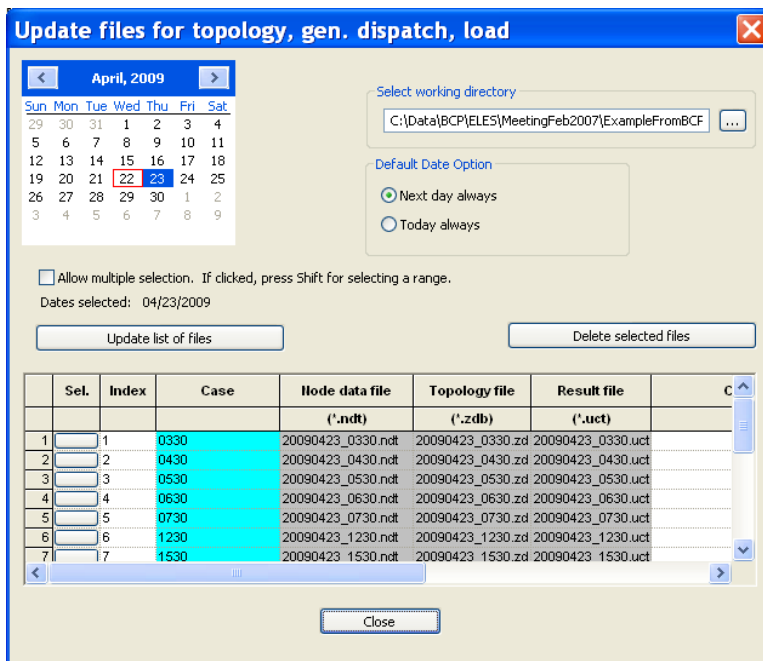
Update files for topology, gen. dispatch, load

April, 2009

| Sun | Mon | Tue | Wed | Thu | Fri | Sat |
|---|---|---|---|---|---|---|
| 29 | 30 | 31 | 1 | 2 | 3 | 4 |
| 5 | 6 | 7 | 8 | 9 | 10 | 11 |
| 12 | 13 | 14 | 15 | 16 | 17 | 18 |
| 19 | 20 | 21 | 22 | 23 | 24 | 25 |
| 26 | 27 | 28 | 29 | 30 | 1 | 2 |
| 3 | 4 | 5 | 6 | 7 | 8 | 9 |

Select working directory
C:\Data\BCP\ELES\MeetingFeb2007\ExampleFromBCF ...

Default Date Option
Next day always
Today always

Allow multiple selection. If clicked, press Shift for selecting a range.
Dates selected: 04/23/2009

Update list of files

Delete selected files

| | Sel. | Index | Case | Node data file | Topology file | Result file | C |
|---|---|---|---|---|---|---|---|
| | | | | (*.ndt) | (*.zdb) | (*.uct) | |
| 1 | | 1 | 0330 | 20090423_0330.ndt | 20090423_0330.zd | 20090423_0330.uct | |
| 2 | | 2 | 0430 | 20090423_0430.ndt | 20090423_0430.zd | 20090423_0430.uct | |
| 3 | | 3 | 0530 | 20090423_0530.ndt | 20090423_0530.zd | 20090423_0530.uct | |
| 4 | | 4 | 0630 | 20090423_0630.ndt | 20090423_0630.zd | 20090423_0630.uct | |
| 5 | | 5 | 0730 | 20090423_0730.ndt | 20090423_0730.zd | 20090423_0730.uct | |
| 6 | | 6 | 1230 | 20090423_1230.ndt | 20090423_1230.zd | 20090423_1230.uct | |
| 7 | | 7 | 1530 | 20090423_1530.ndt | 20090423_1530.zd | 20090423_1530.uct | |

Close